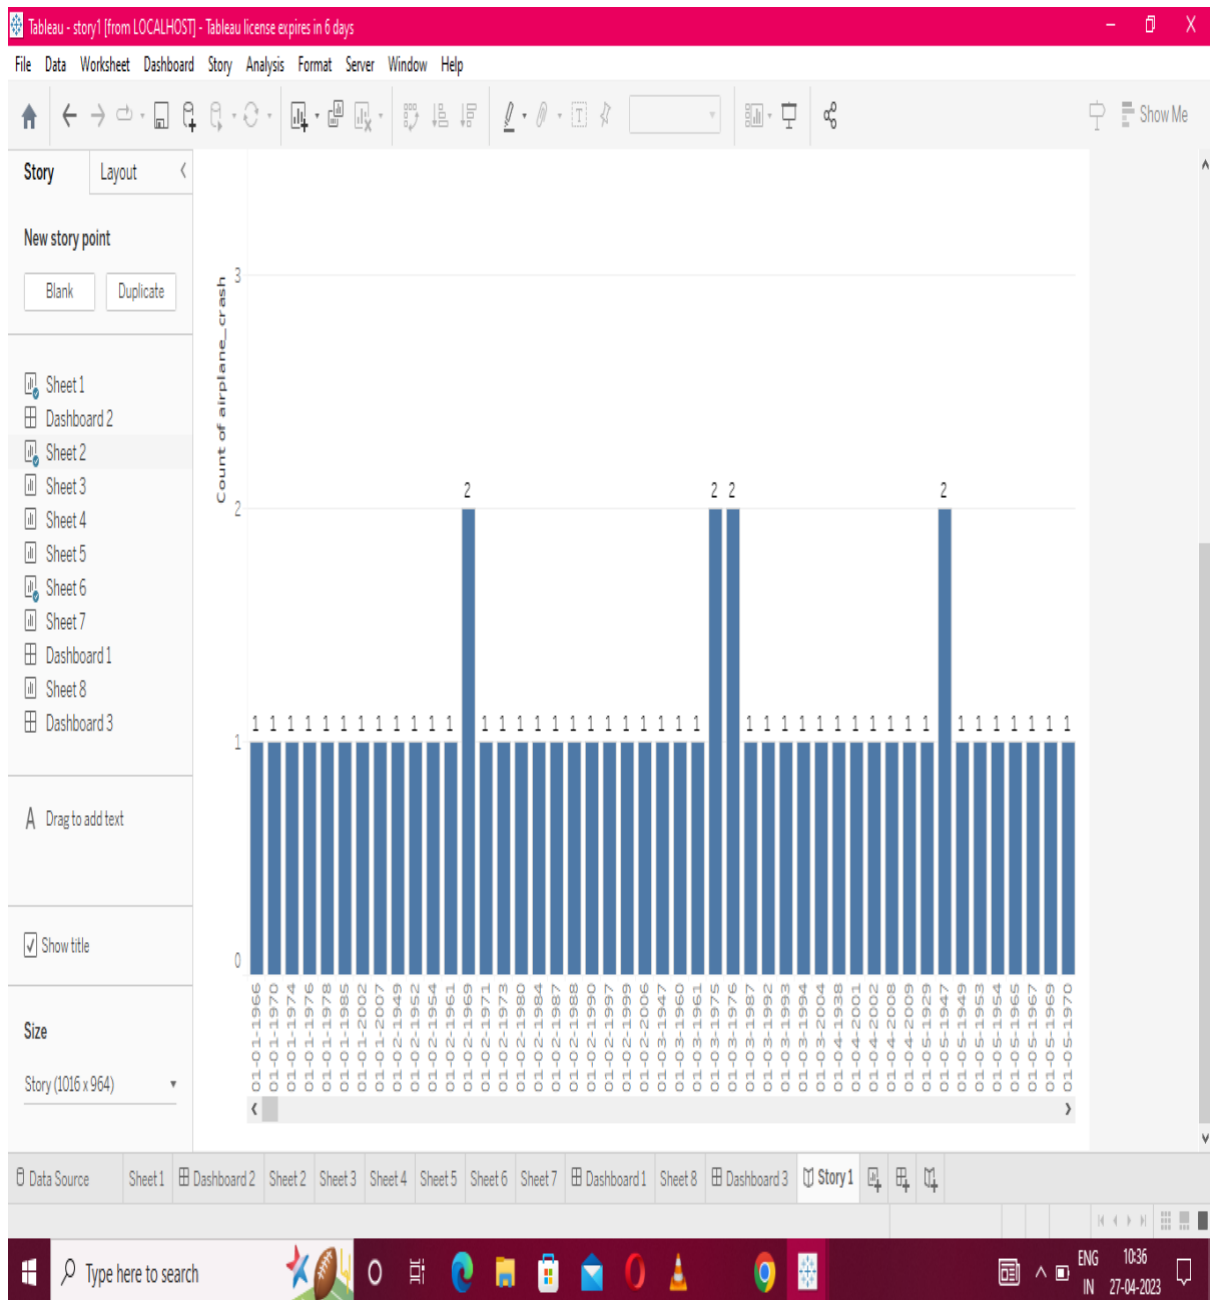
Tableau - story1 [from LOCALHOST] - Tableau license expires in 6 days

File Data Worksheet Dashboard Story Analysis Format Server Window Help

Show Me

Story Layout

New story point

Blank Duplicate

Sheet 1
Dashboard 2
Sheet 2
Sheet 3
Sheet 4
Sheet 5
Sheet 6
Sheet 7
Dashboard 1
Sheet 8
Dashboard 3

Drag to add text

Show title

Size

Story (1016 x 964)

Count of airplane_crash

3
2
1
0

1 1 1 1 1 1 1 1 1 1 1 1 2 1 1 1 1 1 1 1 1 1 1 1 1 1 2 2 1 1 1 1 1 1 1 1 1 1 1 2 1 1 1 1 1 1 1

01-01-1966
01-01-1970
01-01-1974
01-01-1976
01-01-1978
01-01-1985
01-01-2002
01-01-2007
01-02-1949
01-02-1952
01-02-1954
01-02-1961
01-02-1969
01-02-1971
01-02-1973
01-02-1980
01-02-1984
01-02-1987
01-02-1988
01-02-1990
01-02-1997
01-02-1999
01-02-2006
01-03-1947
01-03-1960
01-03-1961
01-03-1975
01-03-1976
01-03-1987
01-03-1992
01-03-1993
01-03-1994
01-03-2004
01-04-1938
01-04-2001
01-04-2002
01-04-2008
01-04-2009
01-05-1929
01-05-1947
01-05-1949
01-05-1953
01-05-1954
01-05-1965
01-05-1967
01-05-1969
01-05-1970

Data Source Sheet 1 Dashboard 2 Sheet 2 Sheet 3 Sheet 4 Sheet 5 Sheet 6 Sheet 7 Dashboard 1 Sheet 8 Dashboard 3 Story 1

Type here to search

ENG IN 10:36 27-04-2023